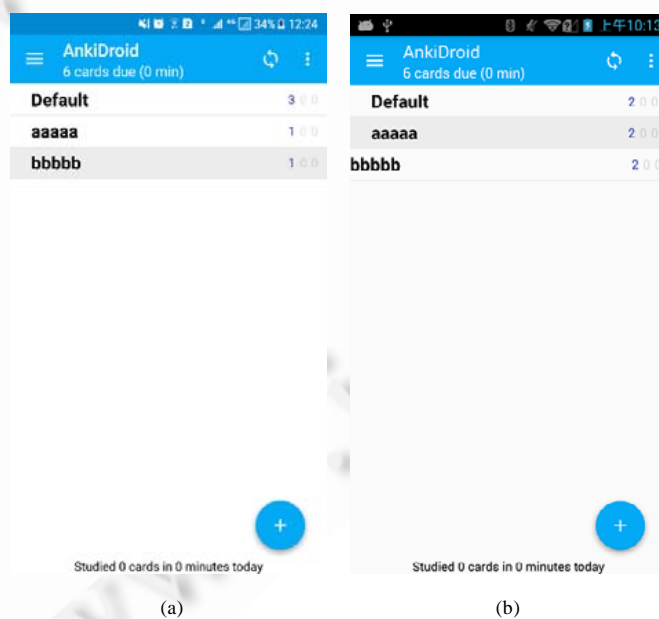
34% 12:24

AnkiDroid
6 cards due (0 min)

Default 3 0 0
aaaaa 1 0 0
bbbbb 1 0 0

+

Studied 0 cards in 0 minutes today

(a)

上午10:13

AnkiDroid
6 cards due (0 min)

Default 2 0 0
aaaaa 2 0 0
bbbbb 2 0

+

Studied 0 cards in 0 minutes today

(b)